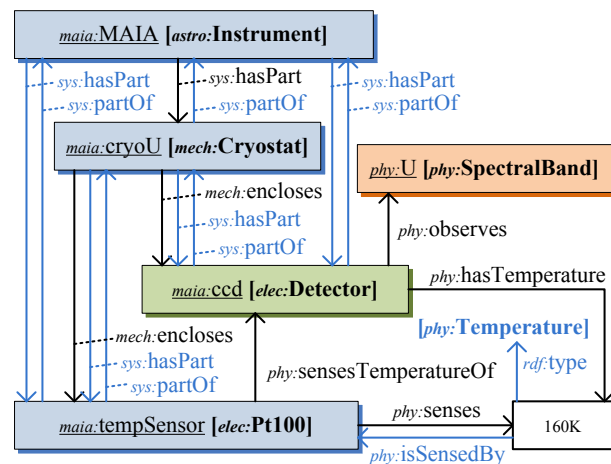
maia:MAIA [astro:Instrument]

sys:hasPart
sys:partOf
sys:hasPart
sys:partOf
sys:hasPart
sys:partOf

maia:cryoU [mech:Cryostat]

phy:U [phy:SpectralBand]

mech:encloses
sys:hasPart
sys:partOf

phy:observes

maia:ccd [elec:Detector]

phy:hasTemperature

mech:encloses
sys:hasPart
sys:partOf

[phy:Temperature]
rdf:type

phy:sensesTemperatureOf

maia:tempSensor [elec:Pt100]

phy:senses

160K

phy:isSensedBy